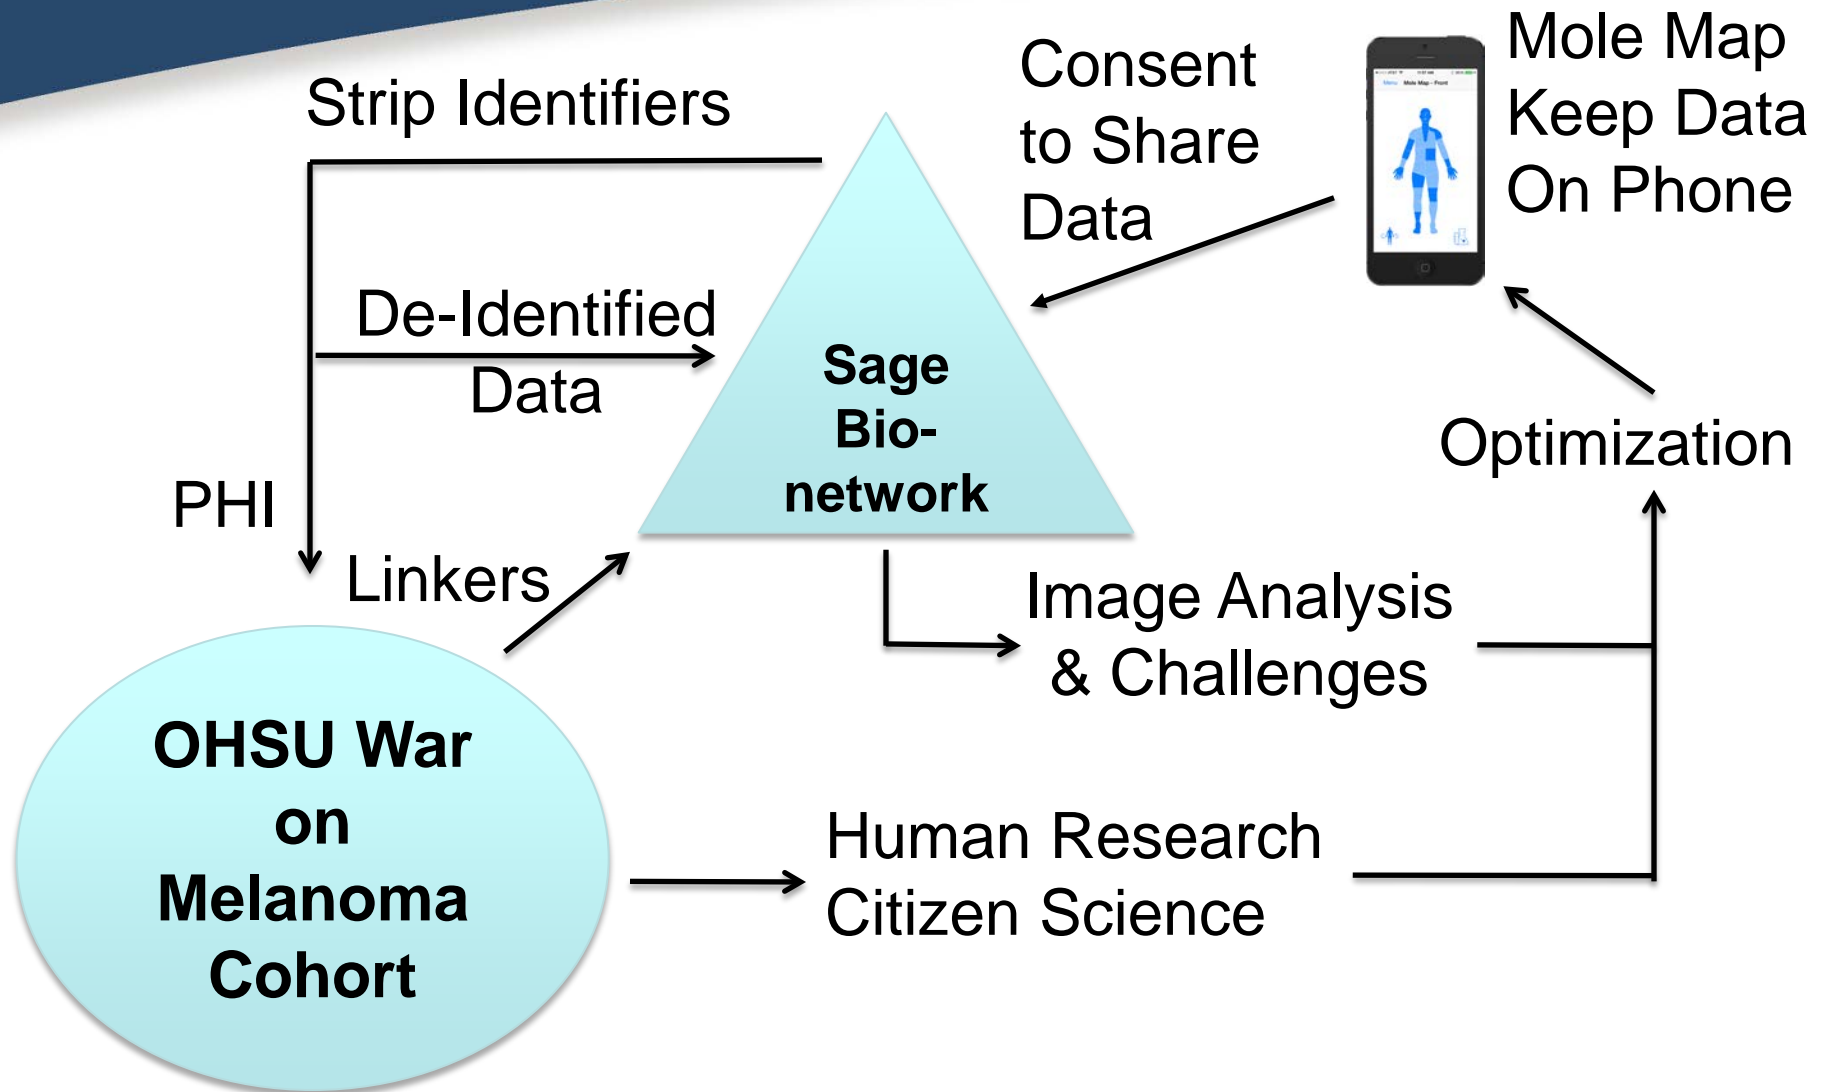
Strip Identifiers

Consent to Share Data

Mole Map Keep Data On Phone

De-Identified Data

Sage Bio-network

Optimization

PHI

Linkers

Image Analysis & Challenges

OHSU War on Melanoma Cohort

Human Research Citizen Science